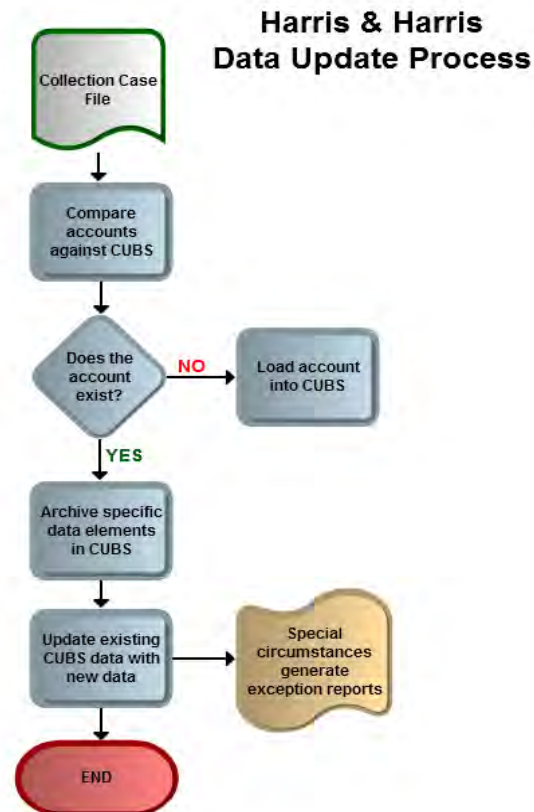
Harris & Harris
Data Update Process

Collection Case File

Compare accounts against CUBS

Does the account exist?

NO

Load account into CUBS

YES

Archive specific data elements in CUBS

Update existing CUBS data with new data

Special circumstances generate exception reports

END